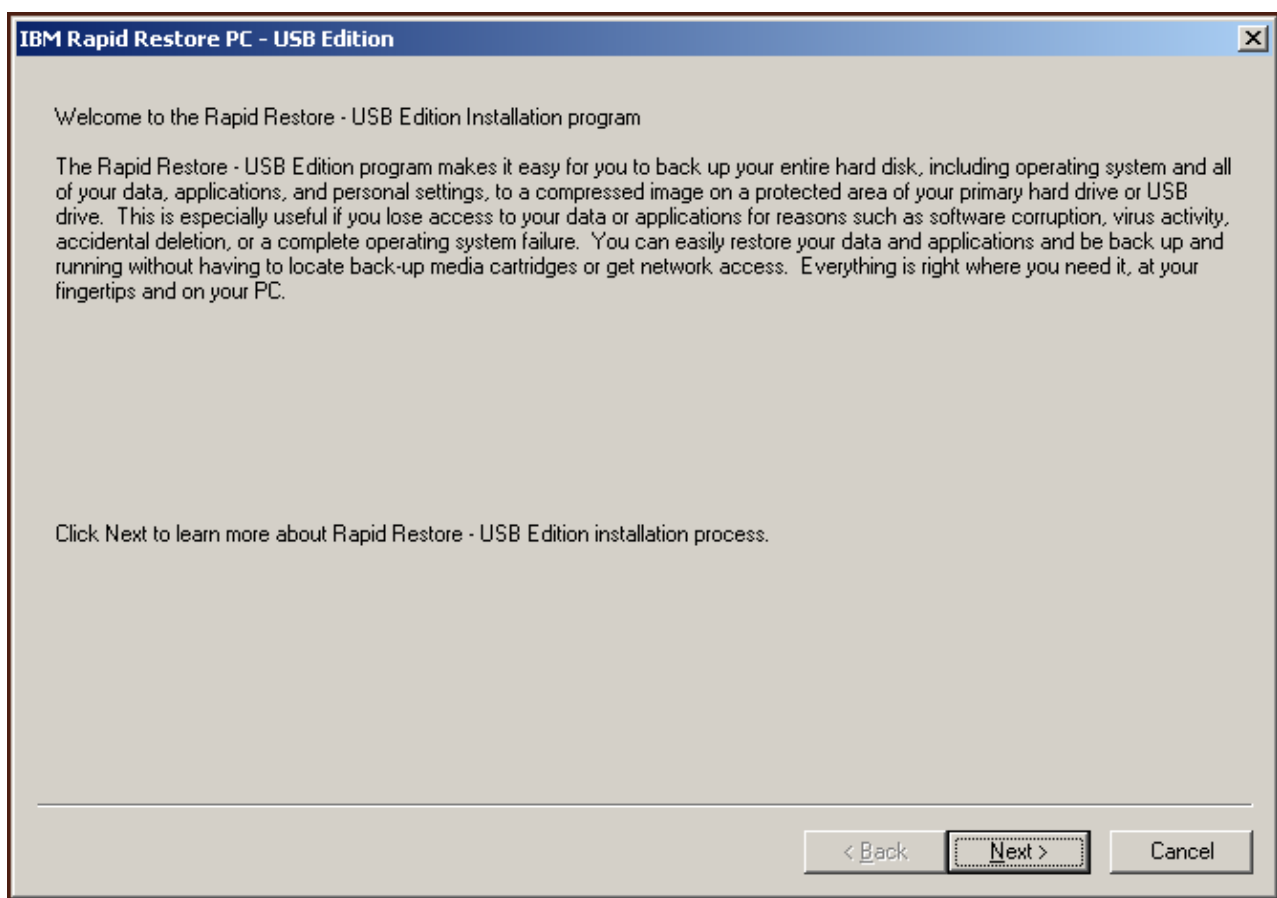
IBM Rapid Restore PC - USB Edition

Welcome to the Rapid Restore - USB Edition Installation program

The Rapid Restore - USB Edition program makes it easy for you to back up your entire hard disk, including operating system and all of your data, applications, and personal settings, to a compressed image on a protected area of your primary hard drive or USB drive. This is especially useful if you lose access to your data or applications for reasons such as software corruption, virus activity, accidental deletion, or a complete operating system failure. You can easily restore your data and applications and be back up and running without having to locate back-up media cartridges or get network access. Everything is right where you need it, at your fingertips and on your PC.

Click Next to learn more about Rapid Restore - USB Edition installation process.

< Back
Next >
Cancel